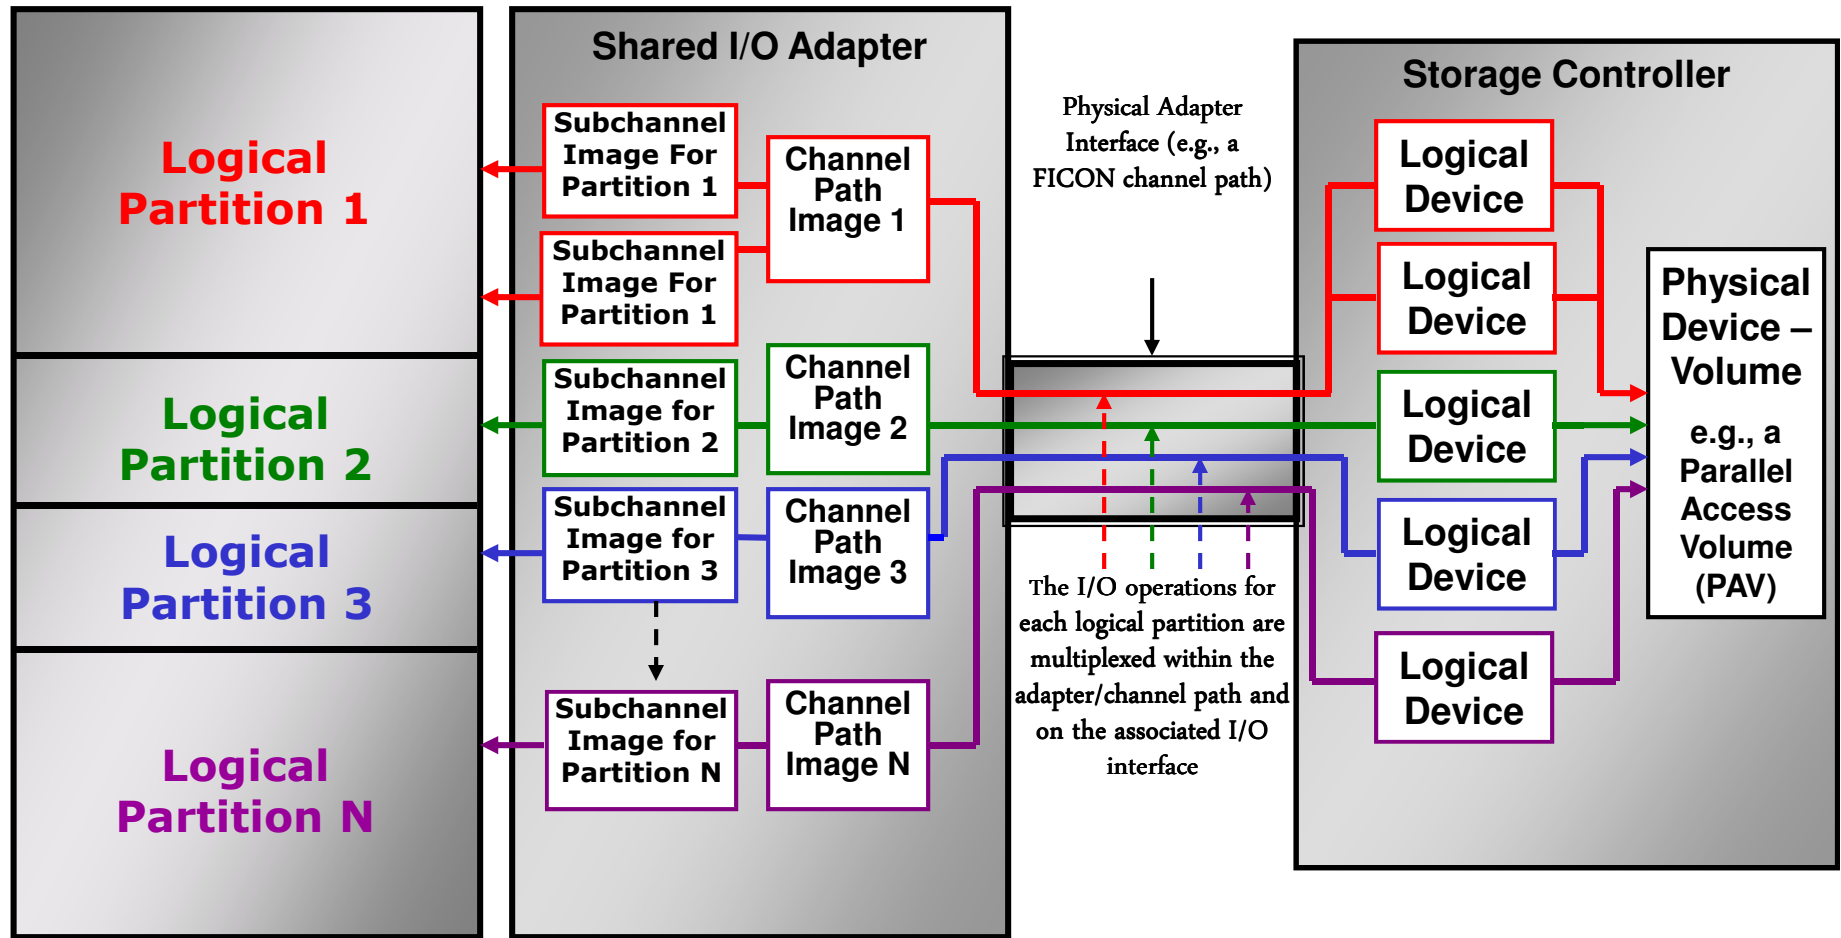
Logical Partition 1

Logical Partition 2

Logical Partition 3

Logical Partition N

Shared I/O Adapter

Subchannel Image For Partition 1

Subchannel Image For Partition 1

Channel Path Image 1

Subchannel Image for Partition 2

Channel Path Image 2

Subchannel Image for Partition 3

Channel Path Image 3

Subchannel Image for Partition N

Channel Path Image N

Physical Adapter Interface (e.g., a FICON channel path)

The I/O operations for each logical partition are multiplexed within the adapter/channel path and on the associated I/O interface

Storage Controller

Logical Device

Logical Device

Logical Device

Logical Device

Logical Device

Physical Device – Volume

e.g., a Parallel Access Volume (PAV)